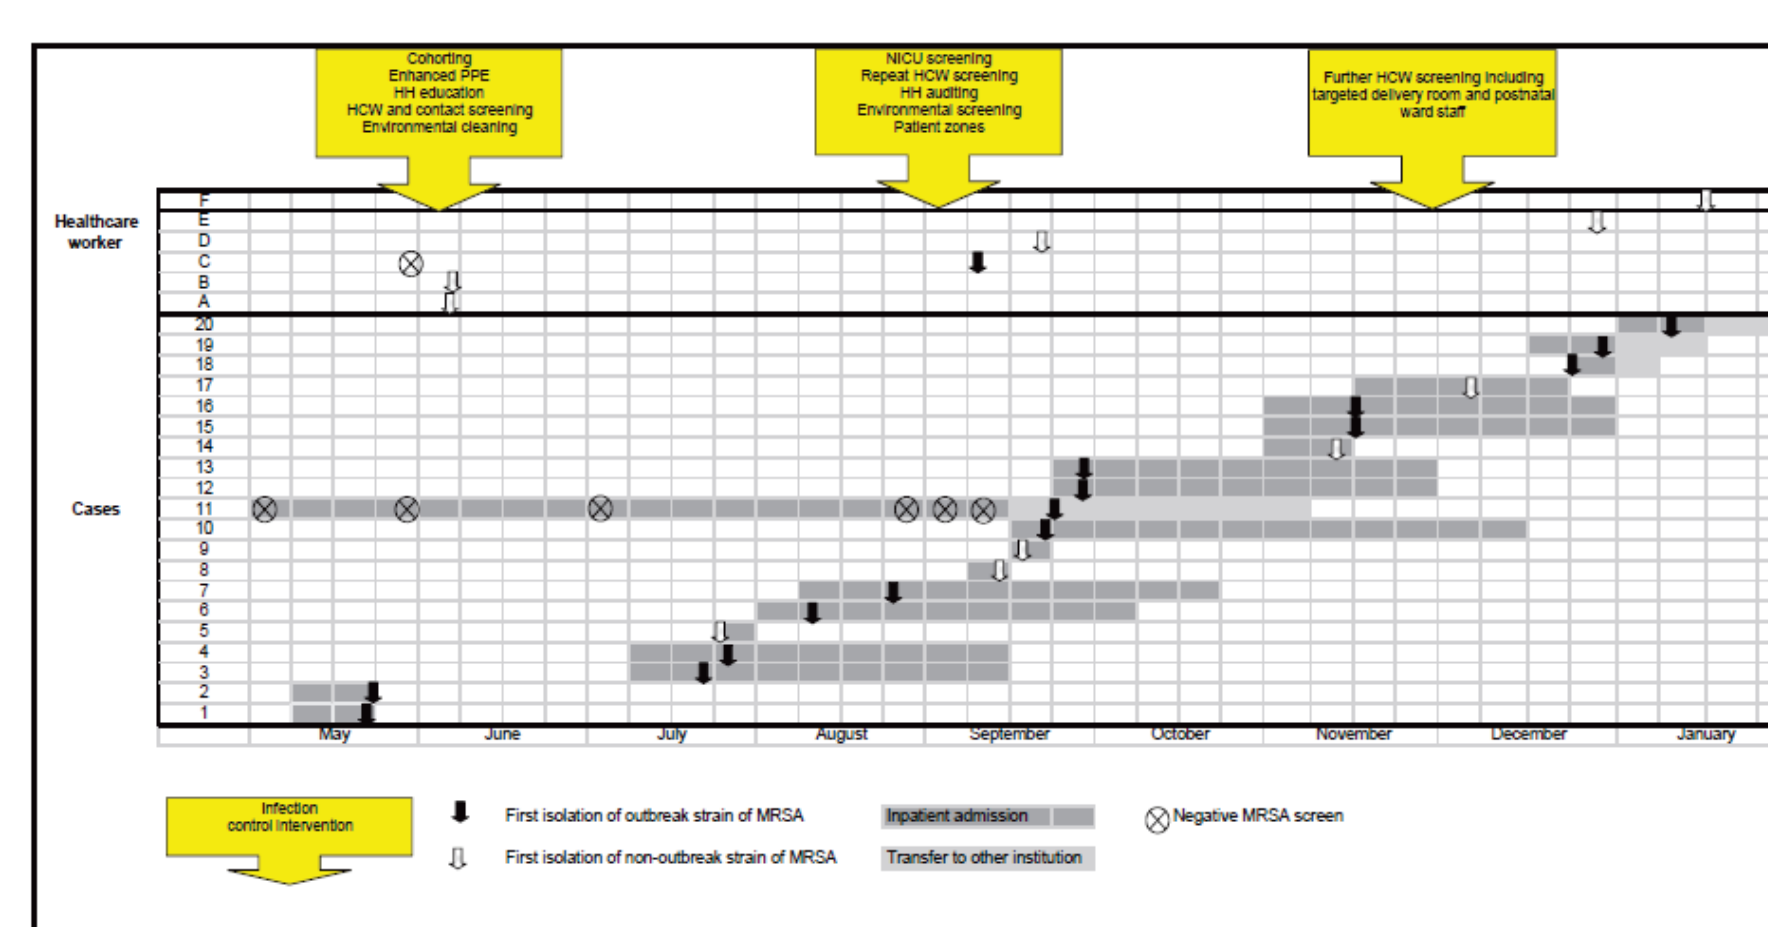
Cohorting
Enhanced PPE
HH education
HCW and contact screening
Environmental cleaning

NICU screening
Repeat HCW screening
HH auditing
Environmental screening
Patient zones

Further HCW screening including targeted delivery room and postnatal ward staff

Healthcare worker

F
E
D
C
B
A

Cases

20
19
18
17
16
15
14
13
12
11
10
9
8
7
6
5
4
3
2
1

May
June
July
August
September
October
November
December
January

Infection control intervention

First isolation of outbreak strain of MRSA

First isolation of non-outbreak strain of MRSA

Inpatient admission

Transfer to other institution

Negative MRSA screen